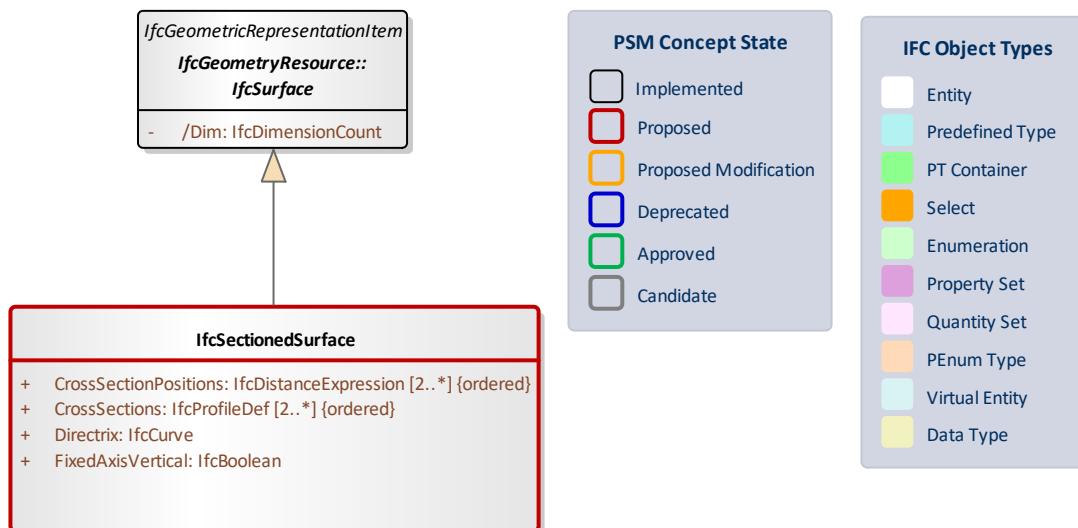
IfcGeometricRepresentationItem
IfcGeometryResource::
IfcSurface

- /Dim: IfcDimensionCount

IfcSectionedSurface

+ CrossSectionPositions: IfcDistanceExpression [2..*] {ordered}
+ CrossSections: IfcProfileDef [2..*] {ordered}
+ Directrix: IfcCurve
+ FixedAxisVertical: IfcBoolean

PSM Concept State

Implemented
Proposed
Proposed Modification
Deprecated
Approved
Candidate

IFC Object Types

Entity
Predefined Type
PT Container
Select
Enumeration
Property Set
Quantity Set
PEnum Type
Virtual Entity
Data Type